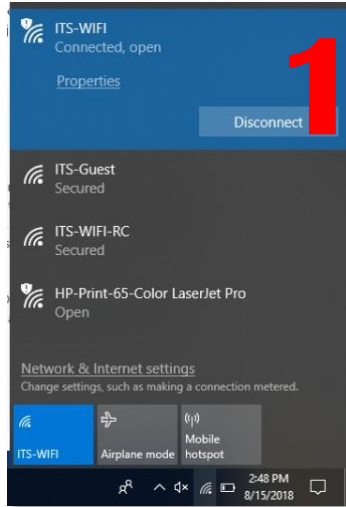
ITS-WIFI
Connected, open

Properties

1

Disconnect

ITS-Guest
Secured

ITS-WIFI-RC
Secured

HP-Print-65-Color LaserJet Pro
Open

Network & Internet settings
Change settings, such as making a connection metered.

ITS-WIFI

Airplane mode

Mobile hotspot

2:48 PM
8/15/2018